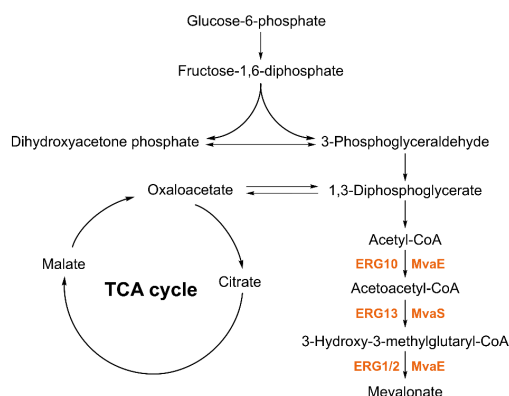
Glucose-6-phosphate

Fructose-1,6-diphosphate

Dihydroxyacetone phosphate

3-Phosphoglyceraldehyde

Oxaloacetate

1,3-Diphosphoglycerate

Acetyl-CoA

ERG10 MvaE

Malate

TCA cycle

Citrate

Acetoacetyl-CoA

ERG13 MvaS

3-Hydroxy-3-methylglutaryl-CoA

ERG1/2 MvaE

Mevalonate